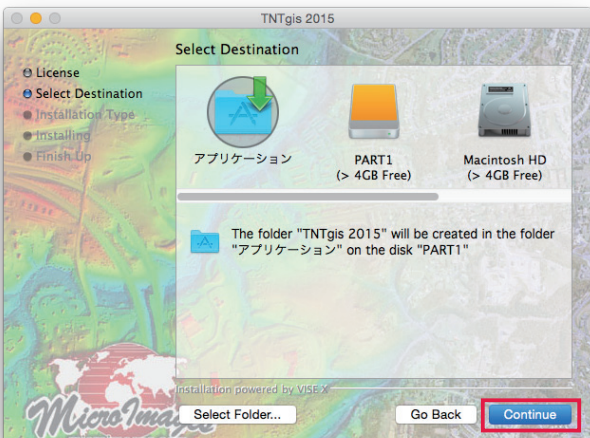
TNTgis 2015

Select Destination

License
Select Destination
Installation Type
Installing
Finish Up

アプリケーション

PART1
(> 4GB Free)

Macintosh HD
(> 4GB Free)

The folder "TNTgis 2015" will be created in the folder "アプリケーション" on the disk "PART1"

Installation powered by VISE X

MicroImages

Select Folder...

Go Back

Continue